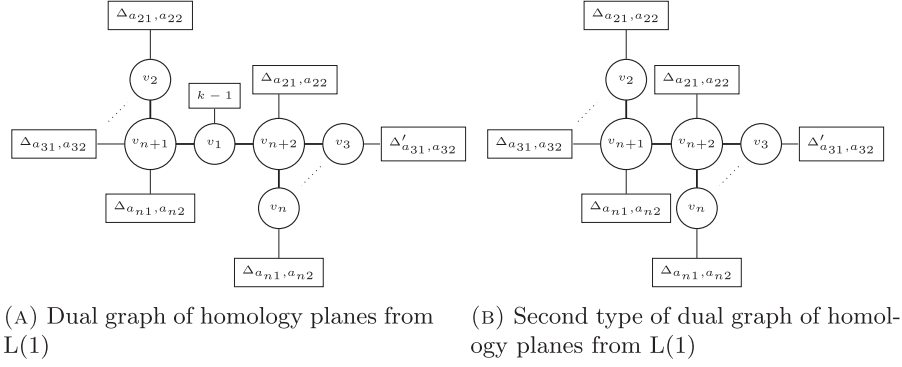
$\Delta_{a_{21},a_{22}}$

$v_2$

$k-1$

$\Delta_{a_{21},a_{22}}$

$\Delta_{a_{31},a_{32}}$

$v_{n+1}$

$v_1$

$v_{n+2}$

$v_3$

$\Delta'_{a_{31},a_{32}}$

$\Delta_{a_{n1},a_{n2}}$

$v_n$

$\Delta_{a_{n1},a_{n2}}$

(A) Dual graph of homology planes from L(1)

$\Delta_{a_{21},a_{22}}$

$v_2$

$\Delta_{a_{21},a_{22}}$

$\Delta_{a_{31},a_{32}}$

$v_{n+1}$

$v_{n+2}$

$v_3$

$\Delta'_{a_{31},a_{32}}$

$\Delta_{a_{n1},a_{n2}}$

$v_n$

$\Delta_{a_{n1},a_{n2}}$

(B) Second type of dual graph of homology planes from L(1)